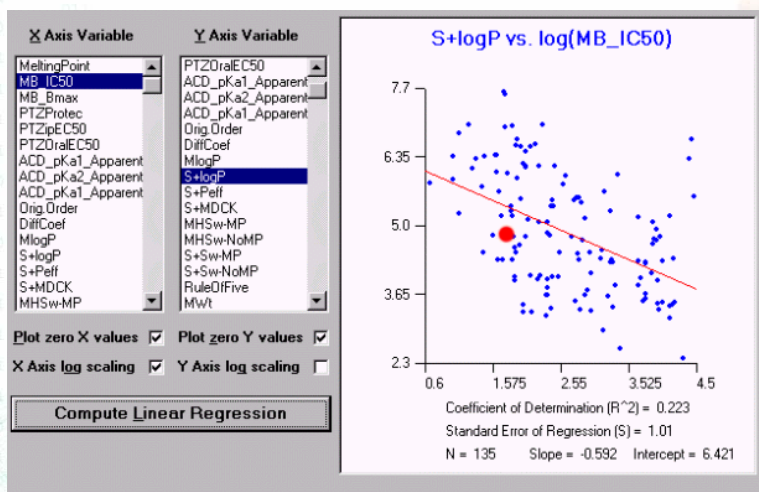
X Axis Variable

MeltingPoint
MB_IC50
MB_Bmax
PTZProtec
PTZipEC50
PTZOralEC50
ACD_pKa1_Apparent
ACD_pKa2_Apparent
ACD_pKa1_Apparent
Orig.Order
DiffCoef
MlogP
S+logP
S+Peff
S+MDCK
MHSw-MP

Y Axis Variable

PTZOralEC50
ACD_pKa1_Apparent
ACD_pKa2_Apparent
ACD_pKa1_Apparent
Orig.Order
DiffCoef
MlogP
S+logP
S+Peff
S+MDCK
MHSw-MP
MHSw-NoMP
S+Sw-MP
S+Sw-NoMP
RuleOfFive
MWt

Plot zero X values ☑
Plot zero Y values ☑
X Axis log scaling ☑
Y Axis log scaling ☐

Compute Linear Regression

S+logP vs. log(MB_IC50)

7.7
6.35
5.0
3.65
2.3

0.6
1.575
2.55
3.525
4.5

Coefficient of Determination (R^2) = 0.223
Standard Error of Regression (S) = 1.01
N = 135 Slope = -0.592 Intercept = 6.421